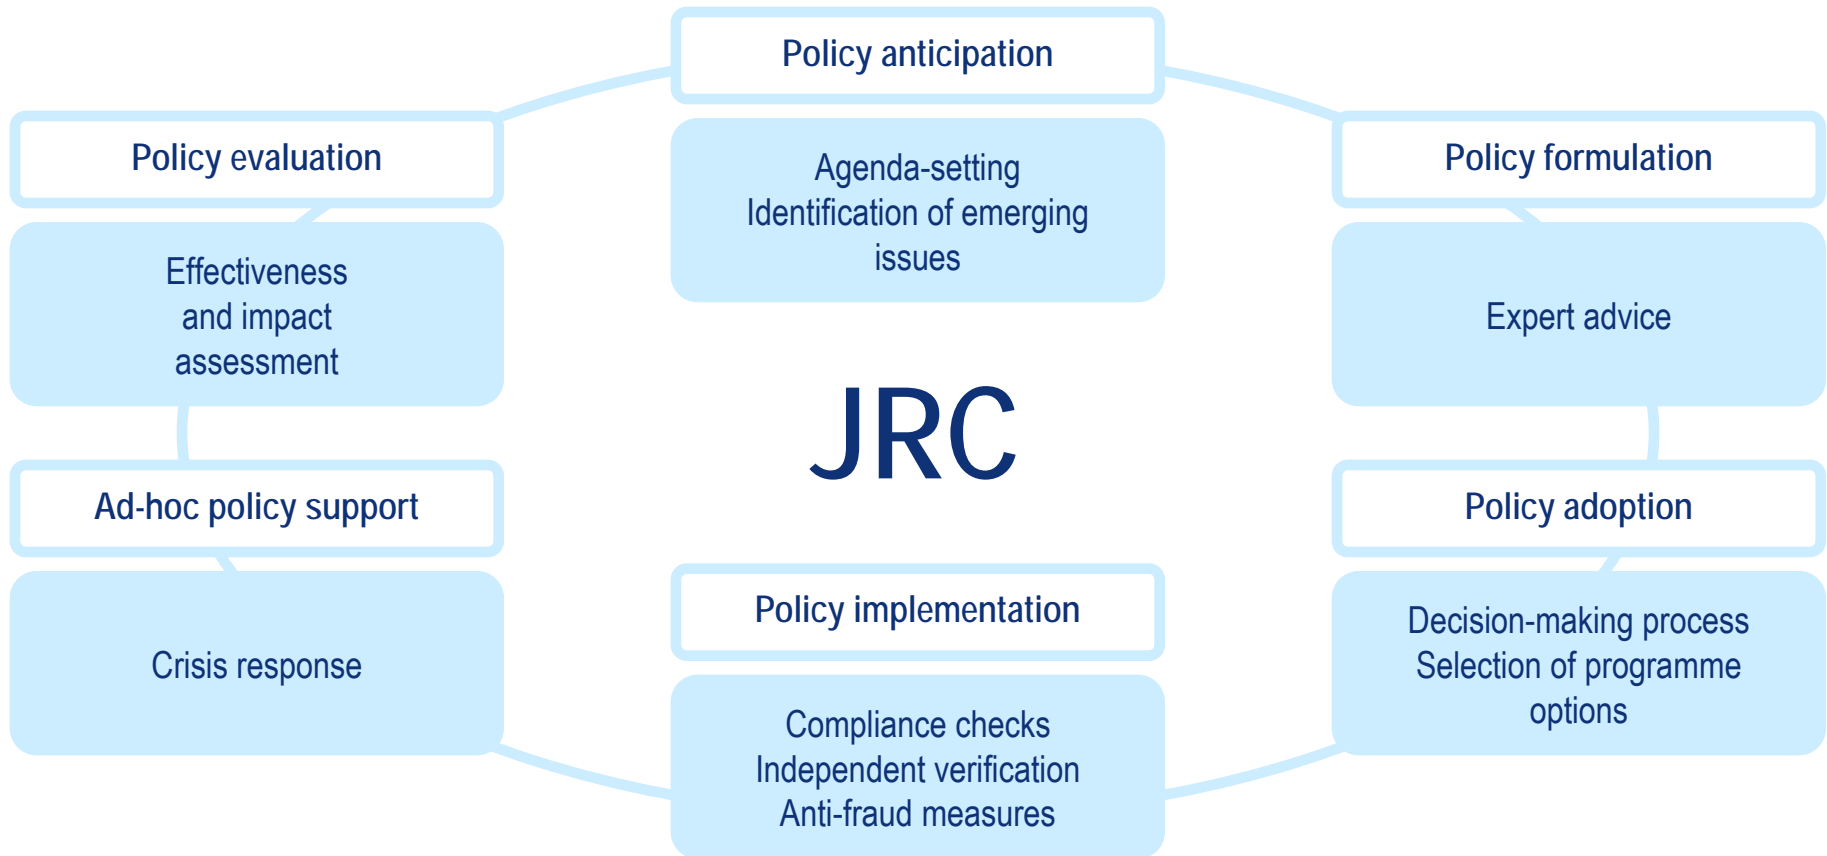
Policy anticipation

Agenda-setting
Identification of emerging issues

Policy evaluation

Effectiveness and impact assessment

Policy formulation

Expert advice

JRC

Ad-hoc policy support

Crisis response

Policy adoption

Decision-making process
Selection of programme options

Policy implementation

Compliance checks
Independent verification
Anti-fraud measures